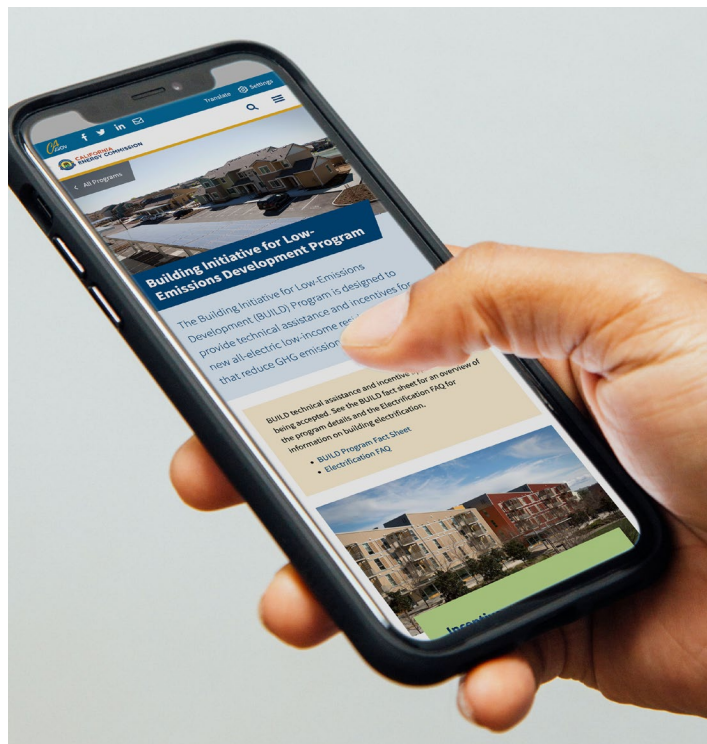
CA.GOV

Translate Settings

CALIFORNIA ENERGY COMMISSION

‹ All Programs

Building Initiative for Low-Emissions Development Program

The Building Initiative for Low-Emissions Development (BUILD) Program is designed to provide technical assistance and incentives for new all-electric low-income res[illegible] that reduce GHG emission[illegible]

BUILD technical assistance and incentive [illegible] being accepted. See the BUILD fact sheet for an overview of the program details and the Electrification FAQ for information on building electrification.

• BUILD Program Fact Sheet
• Electrification FAQ

Incentiv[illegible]